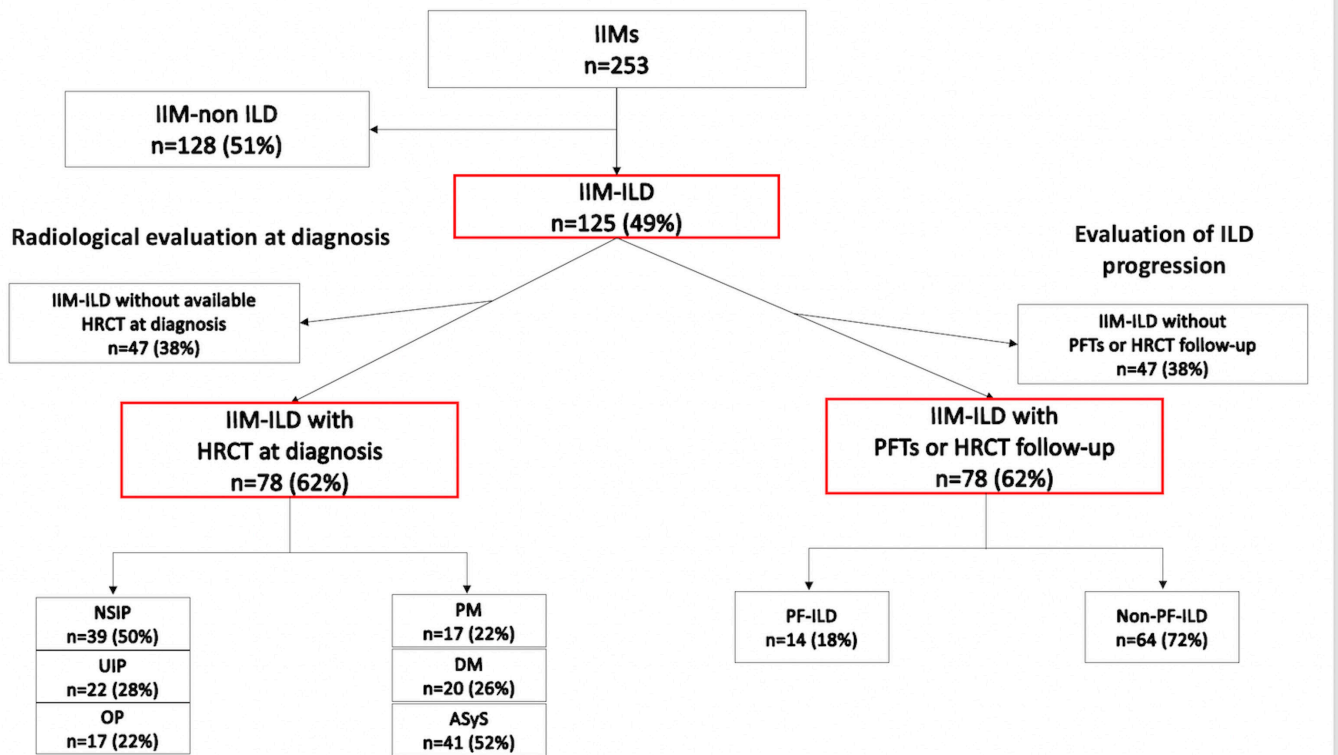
IIMs
n=253

IIM-non ILD
n=128 (51%)

IIM-ILD
n=125 (49%)

Radiological evaluation at diagnosis

Evaluation of ILD progression

IIM-ILD without available HRCT at diagnosis
n=47 (38%)

IIM-ILD without PFTs or HRCT follow-up
n=47 (38%)

IIM-ILD with HRCT at diagnosis
n=78 (62%)

IIM-ILD with PFTs or HRCT follow-up
n=78 (62%)

NSIP
n=39 (50%)

UIP
n=22 (28%)

OP
n=17 (22%)

PM
n=17 (22%)

DM
n=20 (26%)

ASyS
n=41 (52%)

PF-ILD
n=14 (18%)

Non-PF-ILD
n=64 (72%)